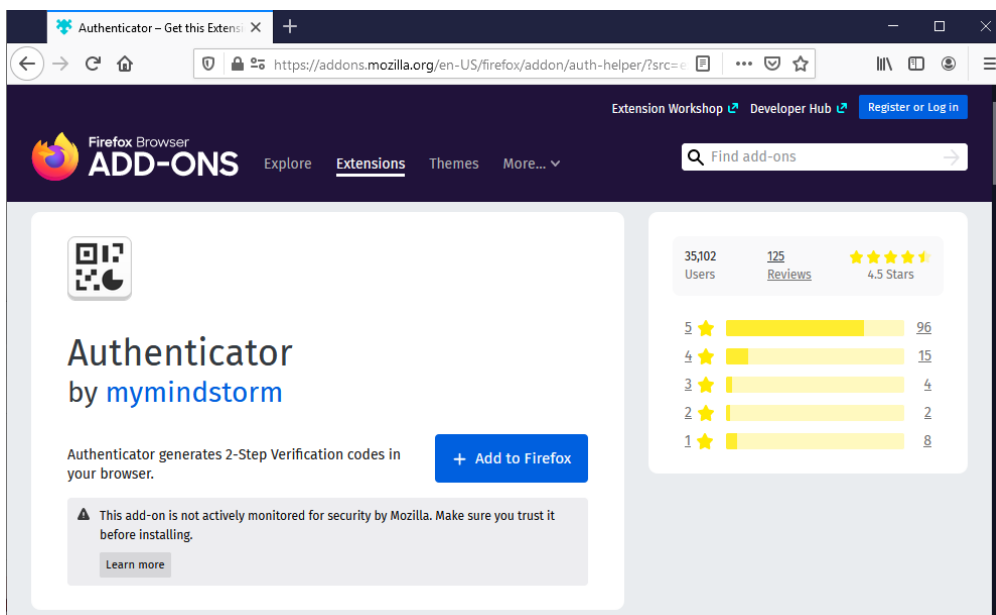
Authenticator – Get this Extensi

https://addons.mozilla.org/en-US/firefox/addon/auth-helper/?src=e

Extension Workshop Developer Hub Register or Log in

Firefox Browser
ADD-ONS

Explore Extensions Themes More...

Find add-ons

Authenticator
by mymindstorm

Authenticator generates 2-Step Verification codes in your browser.

+ Add to Firefox

This add-on is not actively monitored for security by Mozilla. Make sure you trust it before installing.

Learn more

35,102
Users

125
Reviews

4.5 Stars

| | |
|---|---|
| 5 | 96 |
| 4 | 15 |
| 3 | 4 |
| 2 | 2 |
| 1 | 8 |